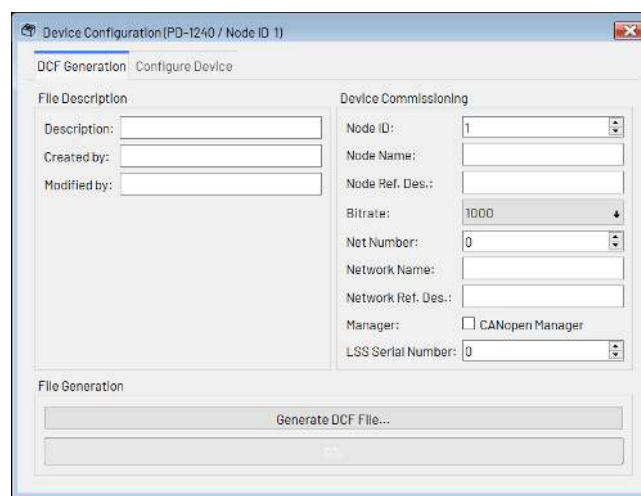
Device Configuration (PD-1240 / Node ID 1)

DCF Generation Configure Device

File Description

Description:

Created by:

Modified by:

Device Commissioning

Node ID: 1

Node Name:

Node Ref. Des.:

Bitrate: 1000

Net Number: 0

Network Name:

Network Ref. Des.:

Manager: CANopen Manager

LSS Serial Number: 0

File Generation

Generate DCF File...

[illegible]